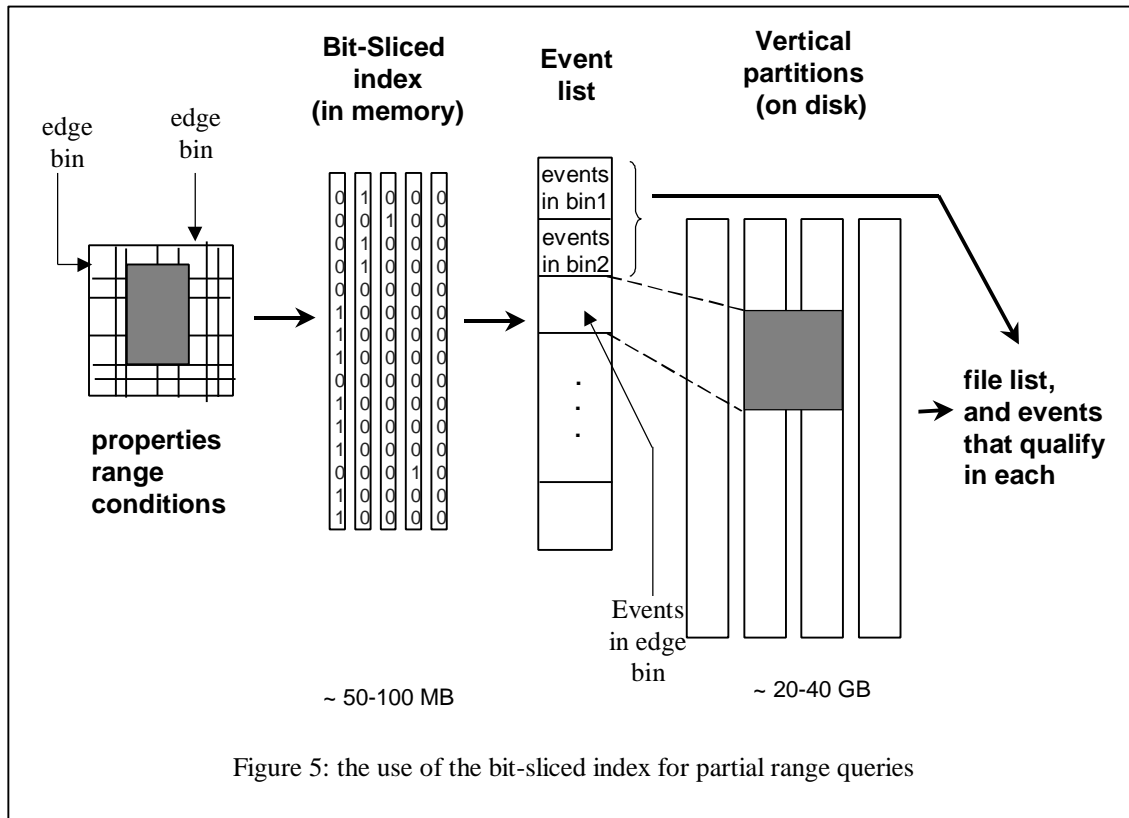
edge bin

edge bin

properties range conditions

Bit-Sliced index (in memory)

| 0 | 1 | 0 | 0 | 0 |
|---|---|---|---|---|
| 0 | 0 | 1 | 0 | 0 |
| 0 | 1 | 0 | 0 | 0 |
| 0 | 1 | 0 | 0 | 0 |
| 0 | 0 | 0 | 0 | 0 |
| 1 | 0 | 0 | 0 | 0 |
| 1 | 0 | 0 | 0 | 0 |
| 1 | 0 | 0 | 0 | 0 |
| 0 | 0 | 0 | 0 | 0 |
| 1 | 0 | 0 | 0 | 0 |
| 1 | 0 | 0 | 0 | 0 |
| 1 | 0 | 0 | 0 | 0 |
| 0 | 0 | 0 | 1 | 0 |
| 1 | 0 | 0 | 0 | 0 |
| 1 | 0 | 0 | 0 | 0 |

~ 50-100 MB

Event list

events in bin1

events in bin2

. . .

Events in edge bin

Vertical partitions (on disk)

~ 20-40 GB

file list, and events that qualify in each

Figure 5: the use of the bit-sliced index for partial range queries